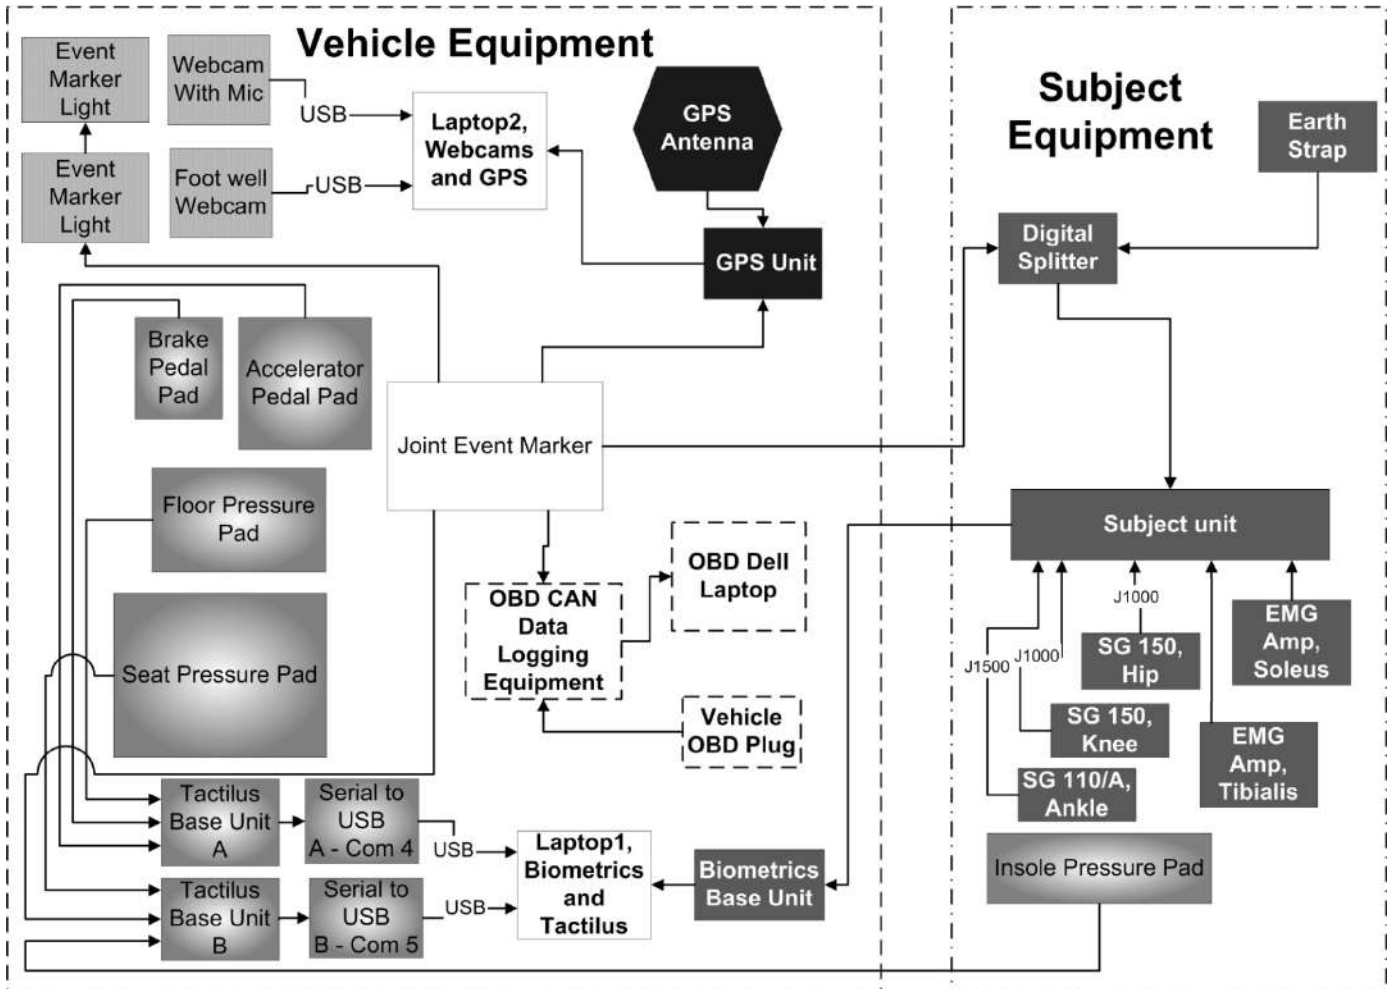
Vehicle Equipment

Event Marker Light

Webcam With Mic

USB

Laptop2, Webcams and GPS

GPS Antenna

Event Marker Light

Foot well Webcam

USB

GPS Unit

Brake Pedal Pad

Accelerator Pedal Pad

Joint Event Marker

Floor Pressure Pad

OBD Dell Laptop

OBD CAN Data Logging Equipment

Seat Pressure Pad

Vehicle OBD Plug

Tactilus Base Unit A

Serial to USB A - Com 4

USB

Laptop1, Biometrics and Tactilus

Biometrics Base Unit

Tactilus Base Unit B

Serial to USB B - Com 5

USB

Subject Equipment

Earth Strap

Digital Splitter

Subject unit

J1000

J1500

J1000

SG 150, Hip

EMG Amp, Soleus

SG 150, Knee

EMG Amp, Tibialis

SG 110/A, Ankle

Insole Pressure Pad